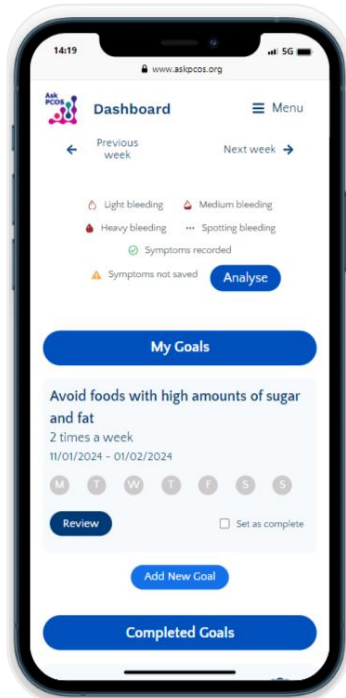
14:19
5G
www.askpcos.org

Ask PCOS
Dashboard
Menu

Previous week
Next week

Light bleeding
Medium bleeding
Heavy bleeding
Spotting bleeding
Symptoms recorded
Symptoms not saved
Analyse

My Goals

Avoid foods with high amounts of sugar and fat
2 times a week
11/01/2024 - 01/02/2024
M T W T F S S

Review
Set as complete

Add New Goal

Completed Goals